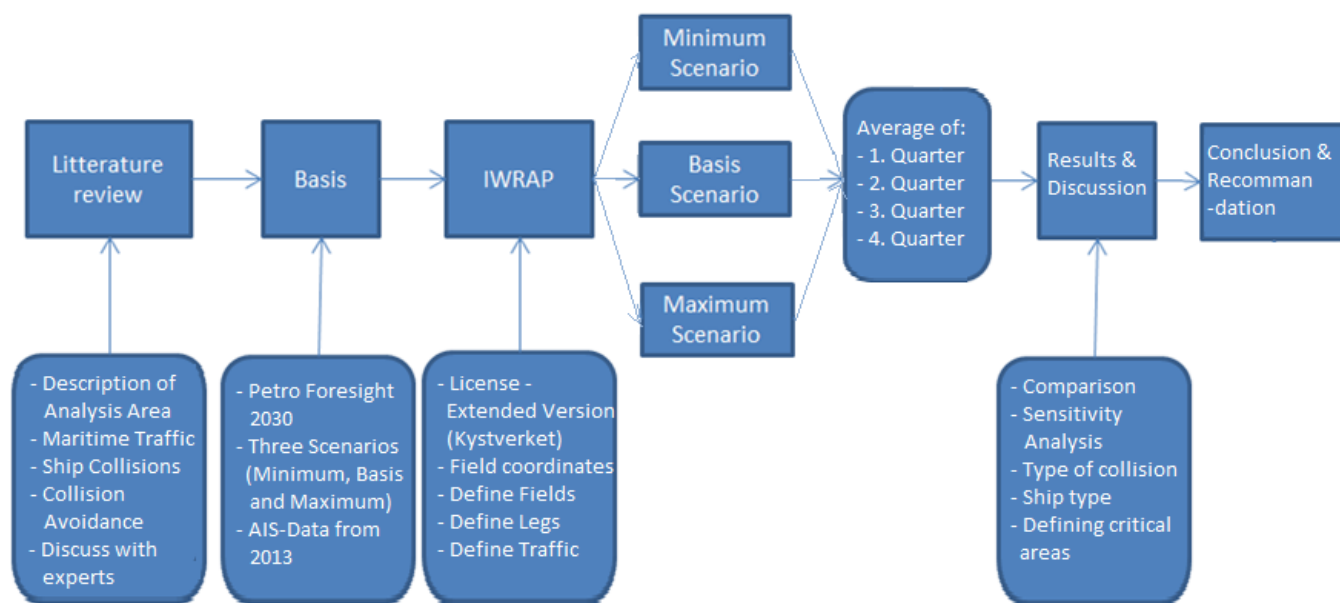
Litterature review

Basis

IWRAP

Minimum Scenario

Basis Scenario

Maximum Scenario

Average of:
- 1. Quarter
- 2. Quarter
- 3. Quarter
- 4. Quarter

Results & Discussion

Conclusion & Recomman-dation

- Description of Analysis Area
- Maritime Traffic
- Ship Collisions
- Collision Avoidance
- Discuss with experts

- Petro Foresight 2030
- Three Scenarios (Minimum, Basis and Maximum)
- AIS-Data from 2013

- License - Extended Version (Kystverket)
- Field coordinates
- Define Fields
- Define Legs
- Define Traffic

- Comparison
- Sensitivity Analysis
- Type of collision
- Ship type
- Defining critical areas